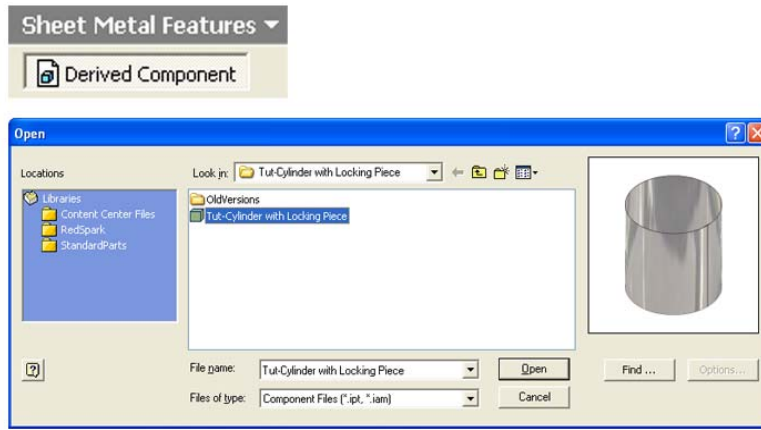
Sheet Metal Features ▾

Derived Component

Open

Locations

Libraries
Content Center Files
RedSpark
StandardParts

Look in: Tut-Cylinder with Locking Piece

OldVersions
Tut-Cylinder with Locking Piece

File name: Tut-Cylinder with Locking Piece

Files of type: Component Files (*.ipt, *.iam)

Open

Cancel

Find ...

Options...

?